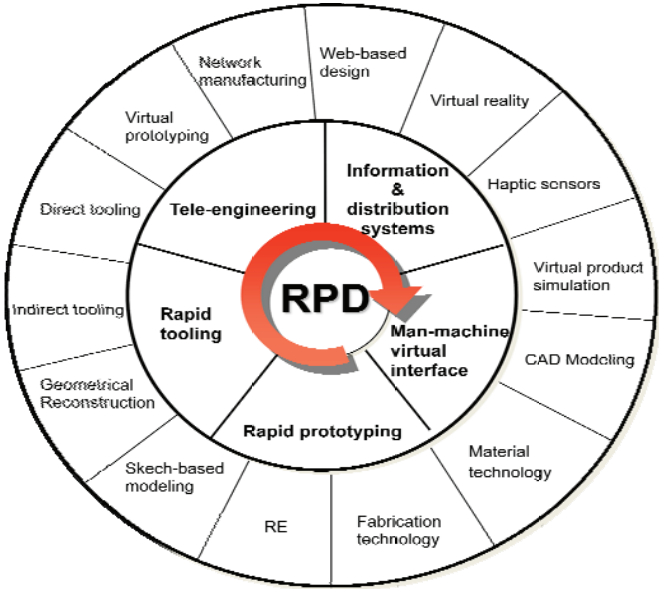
RPD

Tele-engineering

Information & distribution systems

Man-machine virtual interface

Rapid prototyping

Rapid tooling

Network manufacturing

Web-based design

Virtual reality

Haptic sensors

Virtual product simulation

CAD Modeling

Material technology

Fabrication technology

RE

Skech-based modeling

Geometrical Reconstruction

Indirect tooling

Direct tooling

Virtual prototyping